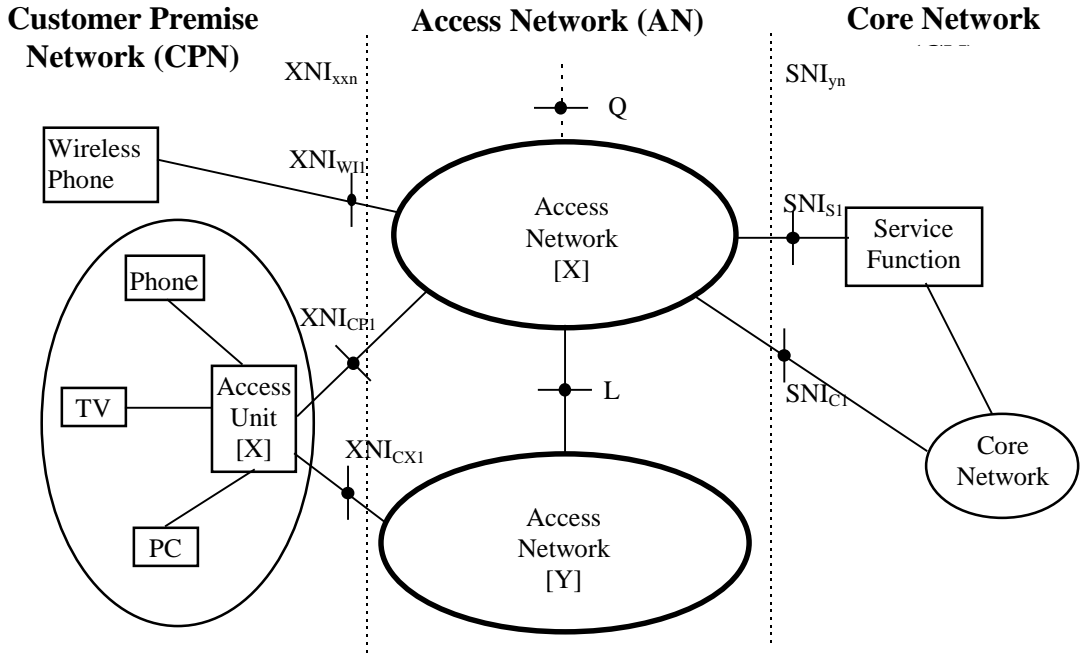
Customer Premise Network (CPN)

Access Network (AN)

Core Network

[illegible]

$XNI_{xxn}$

$SNI_{yn}$

Q

Wireless Phone

$XNI_{WI1}$

Access Network [X]

$SNI_{S1}$

Service Function

Phone

$XNI_{CP1}$

TV

Access Unit [X]

L

$SNI_{C1}$

$XNI_{CX1}$

Core Network

PC

Access Network [Y]